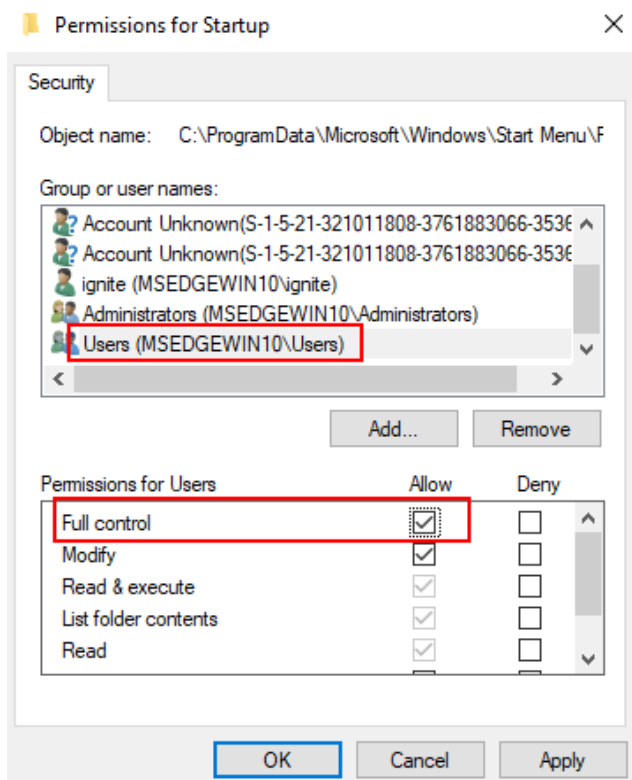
Permissions for Startup

Security

Object name: C:\ProgramData\Microsoft\Windows\Start Menu\F

Group or user names:

Account Unknown(S-1-5-21-321011808-3761883066-3536
Account Unknown(S-1-5-21-321011808-3761883066-3536
ignite (MSEDGEWIN10\ignite)
Administrators (MSEDGEWIN10\Administrators)
Users (MSEDGEWIN10\Users)

Add... Remove

| Permissions for Users | Allow | Deny |
|---|---|---|
| Full control | ☑ | ☐ |
| Modify | ☑ | ☐ |
| Read & execute | ☑ | ☐ |
| List folder contents | ☑ | ☐ |
| Read | ☑ | ☐ |

OK Cancel Apply